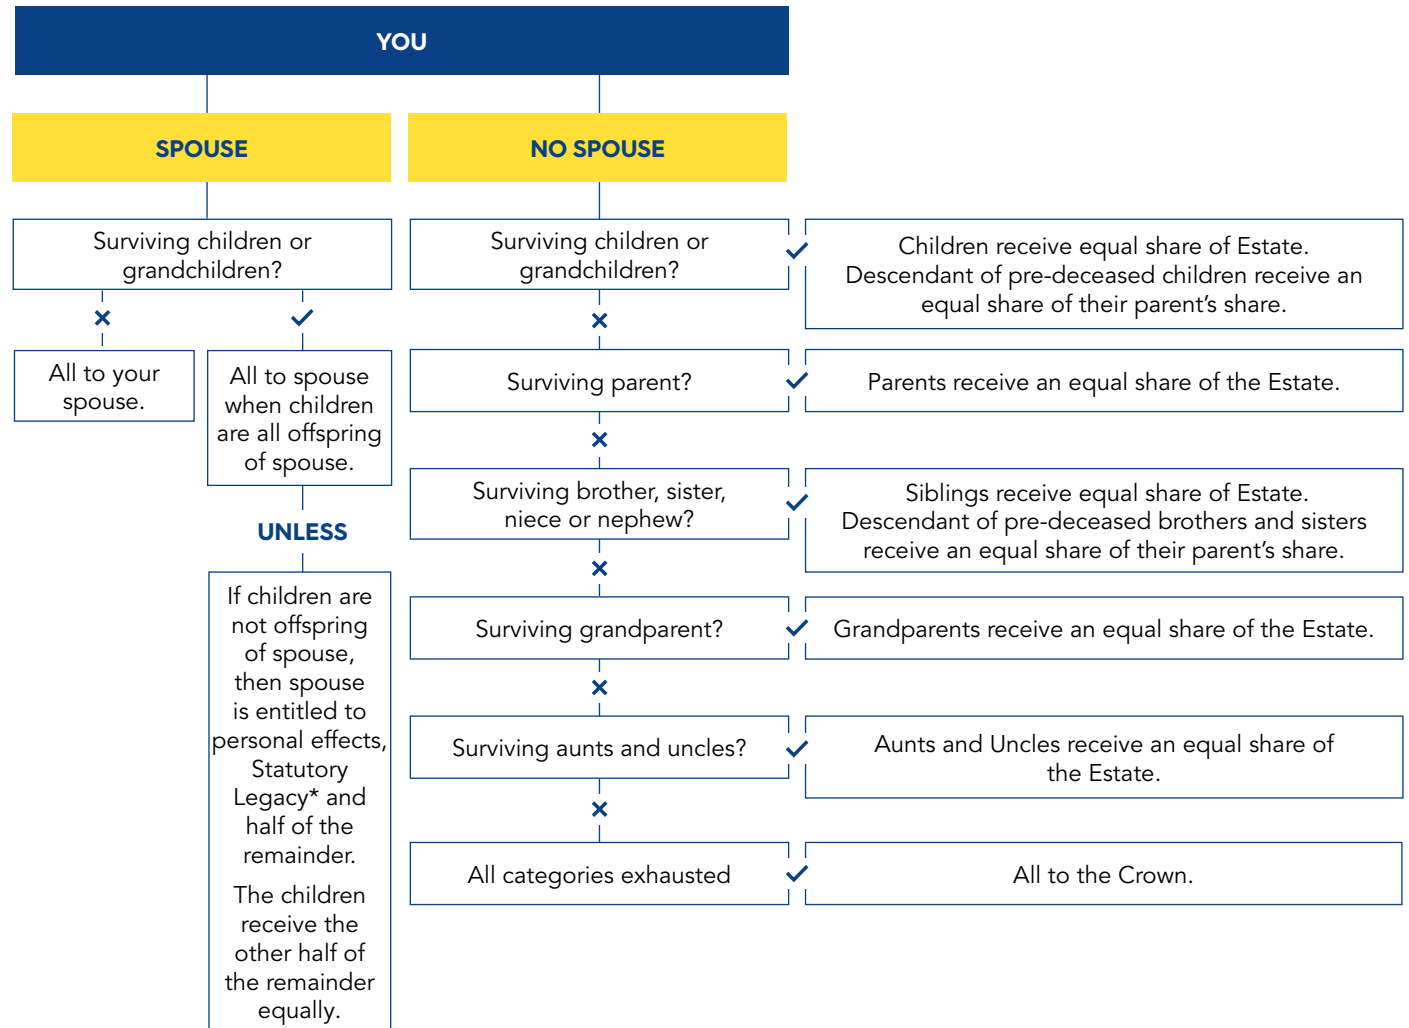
YOU

SPOUSE

NO SPOUSE

Surviving children or grandchildren?

All to your spouse.

All to spouse when children are all offspring of spouse.

UNLESS

If children are not offspring of spouse, then spouse is entitled to personal effects, Statutory Legacy* and half of the remainder.

The children receive the other half of the remainder equally.

Surviving children or grandchildren?

Children receive equal share of Estate. Descendant of pre-deceased children receive an equal share of their parent's share.

Surviving parent?

Parents receive an equal share of the Estate.

Surviving brother, sister, niece or nephew?

Siblings receive equal share of Estate. Descendant of pre-deceased brothers and sisters receive an equal share of their parent's share.

Surviving grandparent?

Grandparents receive an equal share of the Estate.

Surviving aunts and uncles?

Aunts and Uncles receive an equal share of the Estate.

All categories exhausted

All to the Crown.